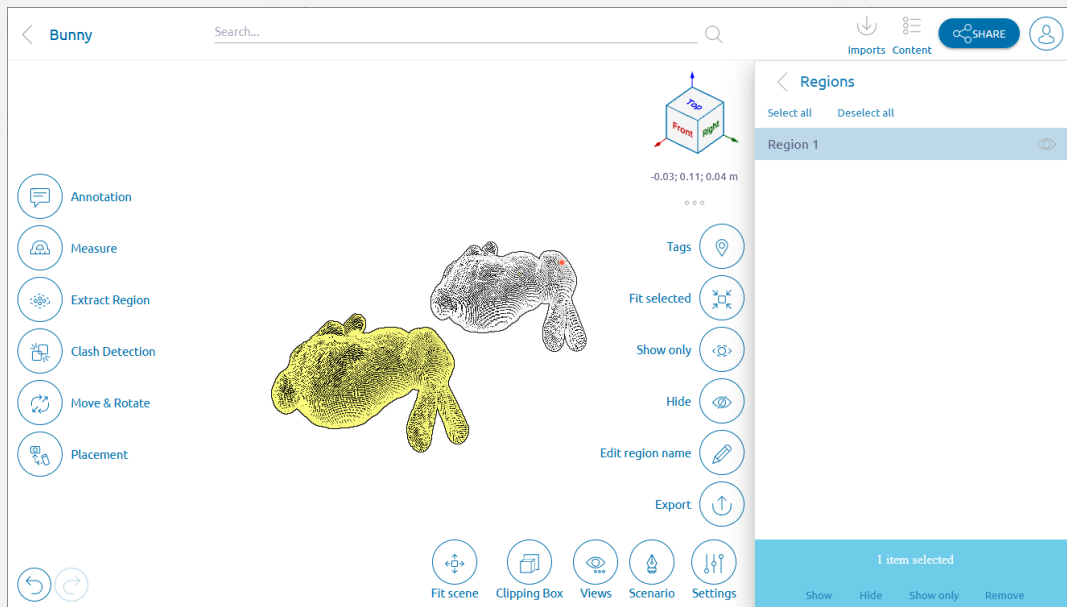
Bunny

Search...

Imports Content SHARE

Top
Front Right

-0.03; 0.11; 0.04 m

Annotation
Measure
Extract Region
Clash Detection
Move & Rotate
Placement

Tags
Fit selected
Show only
Hide
Edit region name
Export

Fit scene Clipping Box Views Scenario Settings

Regions

Select all Deselect all

Region 1

1 item selected

Show Hide Show only Remove